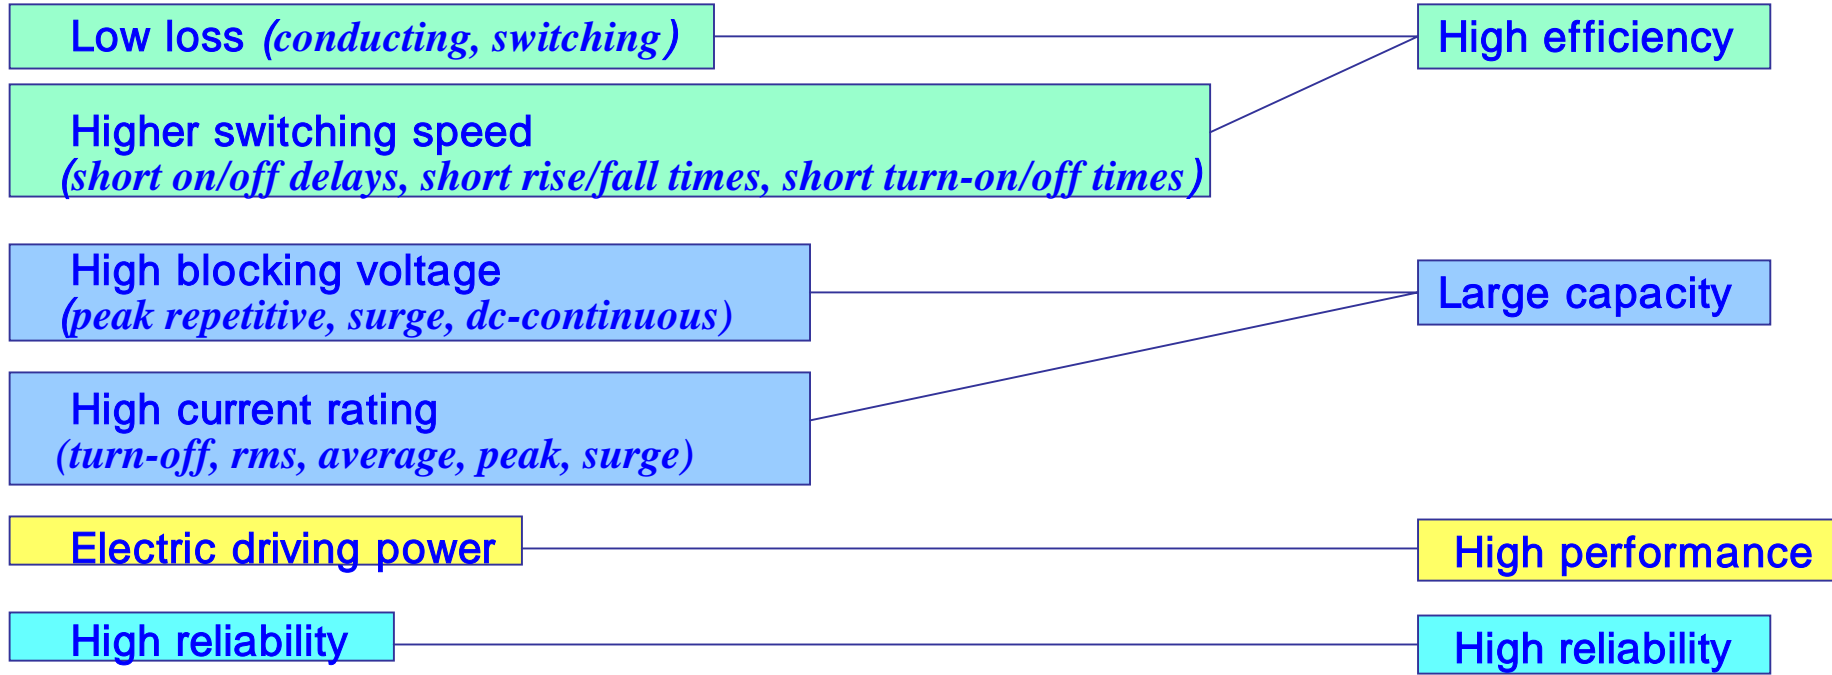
Low loss (conducting, switching)

High efficiency

Higher switching speed
(short on/off delays, short rise/fall times, short turn-on/off times)

High blocking voltage
(peak repetitive, surge, dc-continuous)

Large capacity

High current rating
(turn-off, rms, average, peak, surge)

Electric driving power

High performance

High reliability

High reliability